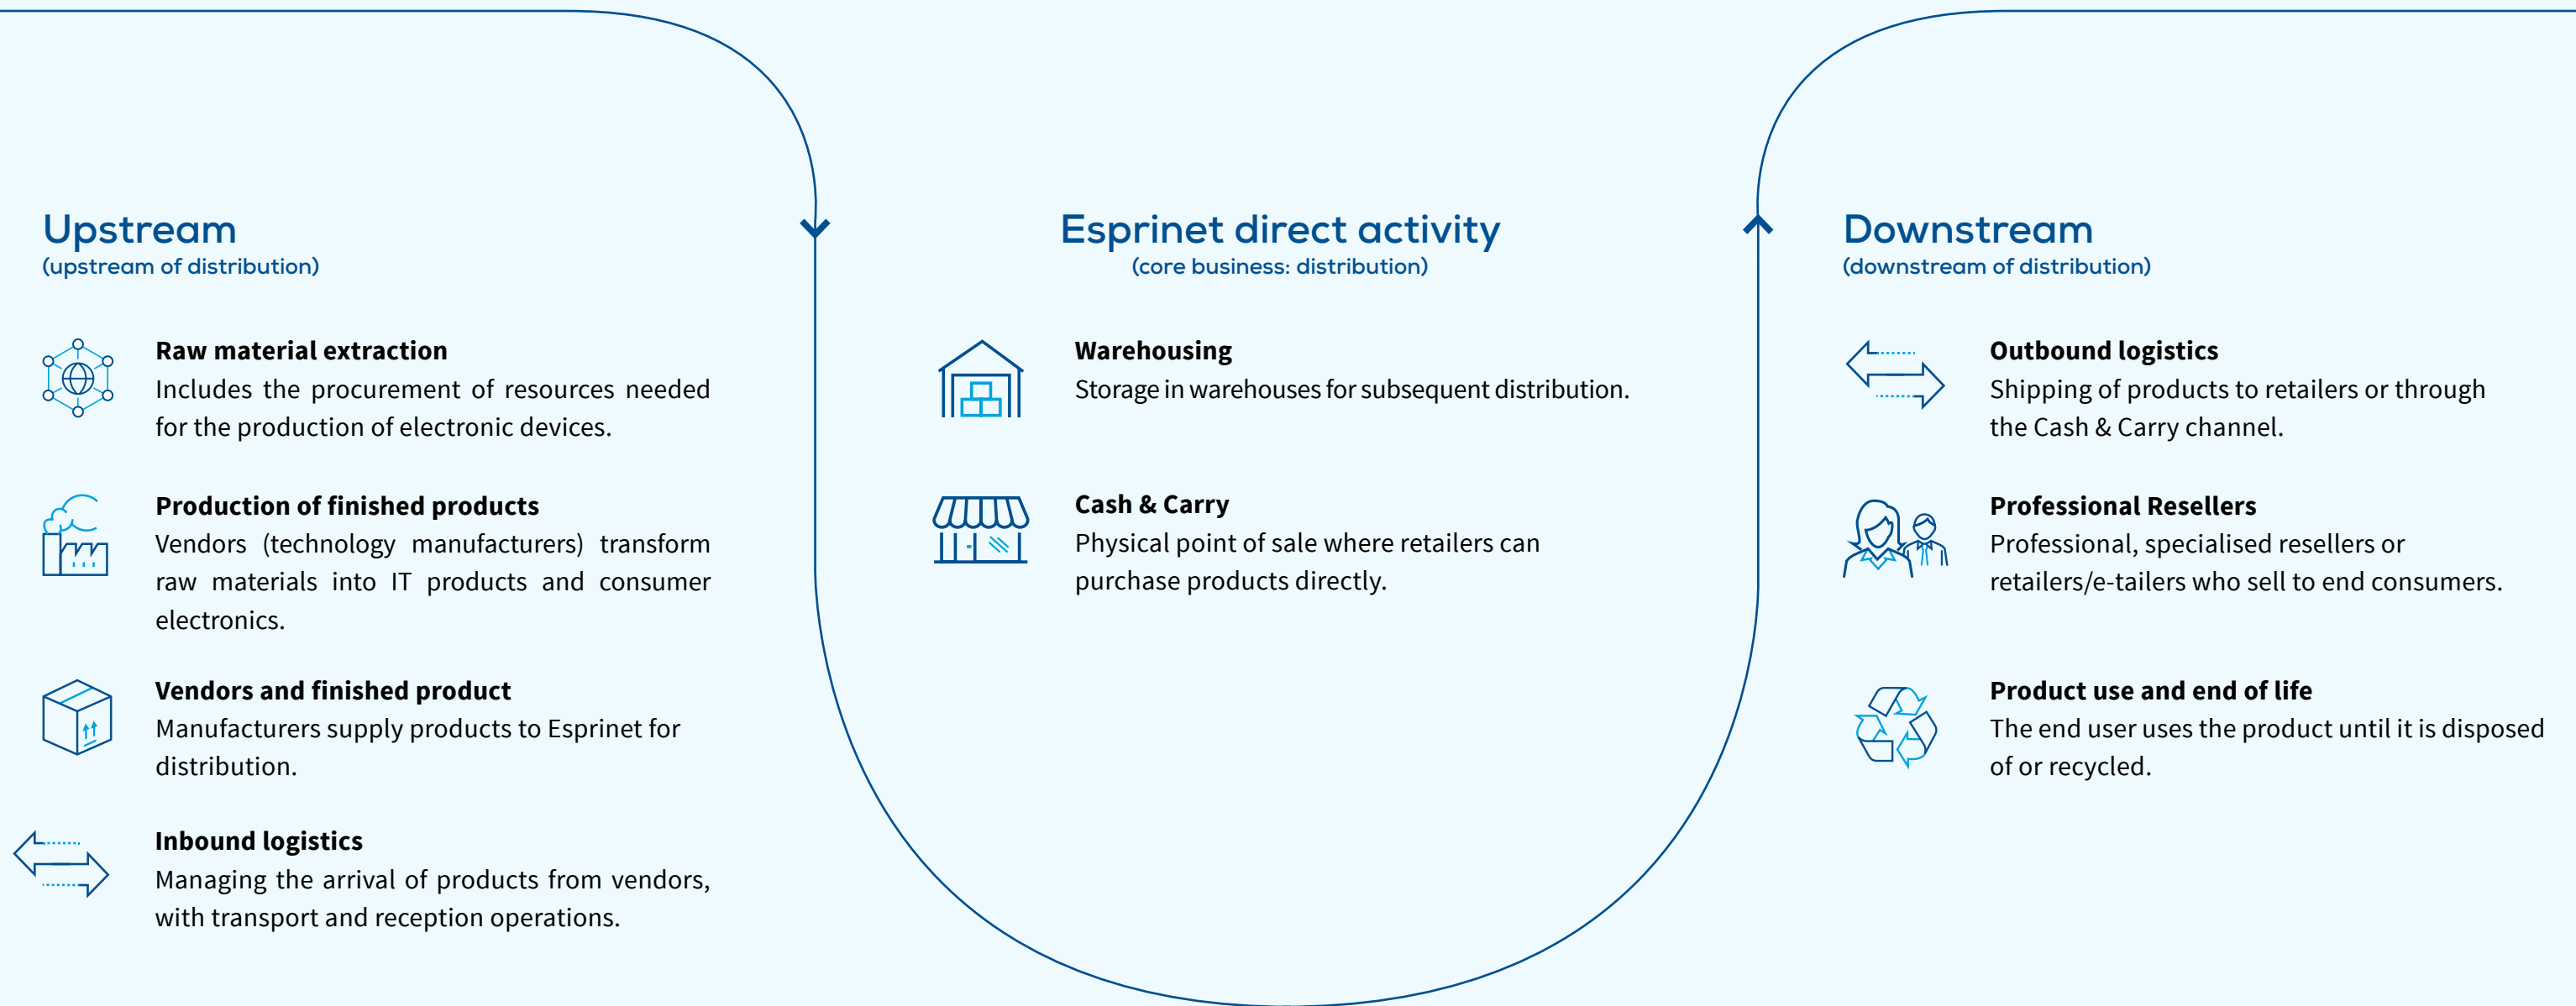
Upstream
(upstream of distribution)

Raw material extraction
Includes the procurement of resources needed for the production of electronic devices.

Production of finished products
Vendors (technology manufacturers) transform raw materials into IT products and consumer electronics.

Vendors and finished product
Manufacturers supply products to Esprinet for distribution.

Inbound logistics
Managing the arrival of products from vendors, with transport and reception operations.

Esprinet direct activity
(core business: distribution)

Warehousing
Storage in warehouses for subsequent distribution.

Cash & Carry
Physical point of sale where retailers can purchase products directly.

Downstream
(downstream of distribution)

Outbound logistics
Shipping of products to retailers or through the Cash & Carry channel.

Professional Resellers
Professional, specialised resellers or retailers/e-tailers who sell to end consumers.

Product use and end of life
The end user uses the product until it is disposed of or recycled.